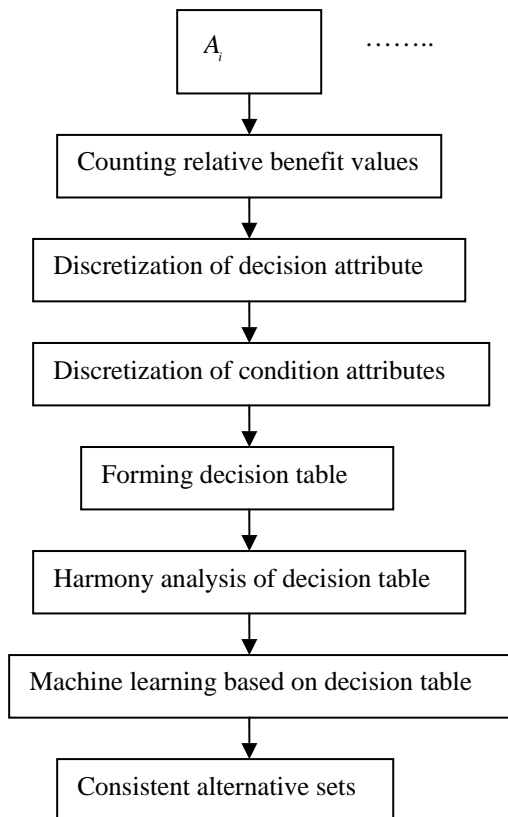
$A_i$

……..

Counting relative benefit values

Discretization of decision attribute

Discretization of condition attributes

Forming decision table

Harmony analysis of decision table

Machine learning based on decision table

Consistent alternative sets